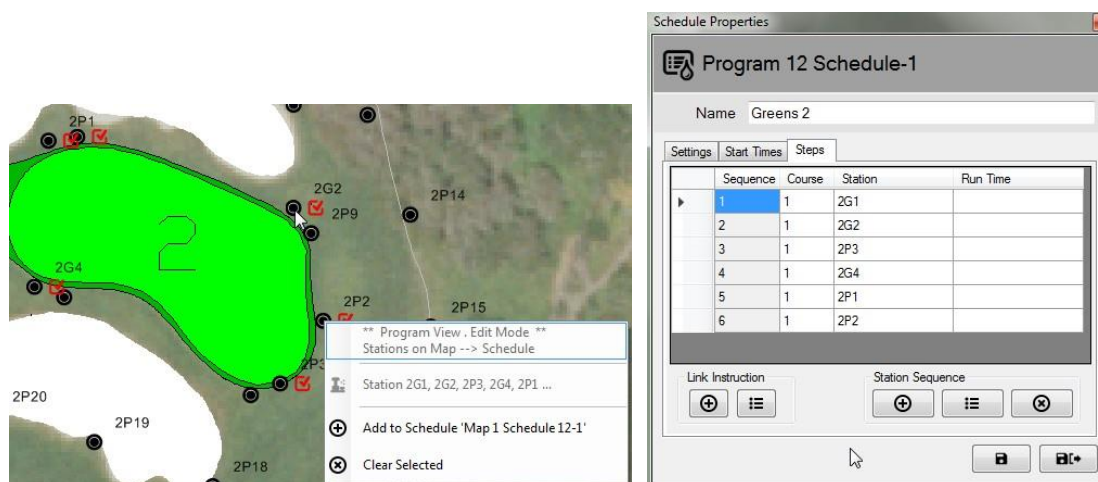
2P1
2G2
2P14
2P9
2G4
2P2
2P15
2P3
2P20
2P19
2P18

** Program View . Edit Mode **
Stations on Map --> Schedule
Station 2G1, 2G2, 2P3, 2G4, 2P1 ...
Add to Schedule 'Map 1 Schedule 12-1'
Clear Selected

Schedule Properties

Program 12 Schedule-1

Name Greens 2

Settings | Start Times | Steps

| | Sequence | Course | Station | Run Time |
|---|---|---|---|---|
| ▸ | 1 | 1 | 2G1 | |
| | 2 | 1 | 2G2 | |
| | 3 | 1 | 2P3 | |
| | 4 | 1 | 2G4 | |
| | 5 | 1 | 2P1 | |
| | 6 | 1 | 2P2 | |

Link Instruction
Station Sequence